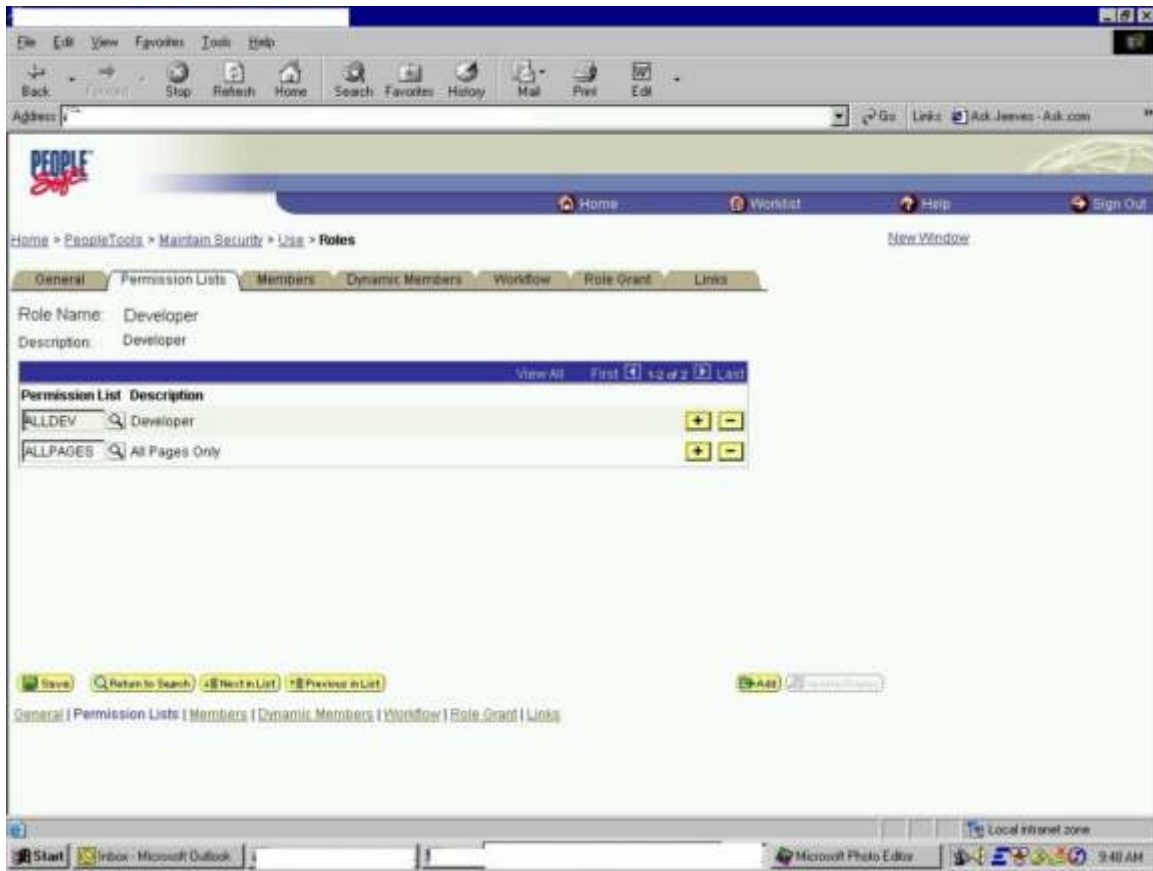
File Edit View Favorites Tools Help

Back Forward Stop Refresh Home Search Favorites History Mail Print Edit

Address

Go Links Ask Jeeves - Ask.com

PEOPLE Soft

Home Worklist Help Sign Out

Home > PeopleTools > Maintain Security > Use > Roles

New Window

General Permission Lists Members Dynamic Members Workflow Role Grant Links

Role Name: Developer

Description: Developer

View All First 1-2 of 2 Last

| Permission List | Description |
|---|---|
| ALLDEV | Developer |
| ALLPAGES | All Pages Only |

Save Return to Search Next in List Previous in List

Add Update/Display

General | Permission Lists | Members | Dynamic Members | Workflow | Role Grant | Links

Local intranet zone

Start Inbox - Microsoft Outlook Microsoft Photo Editor 9:40 AM